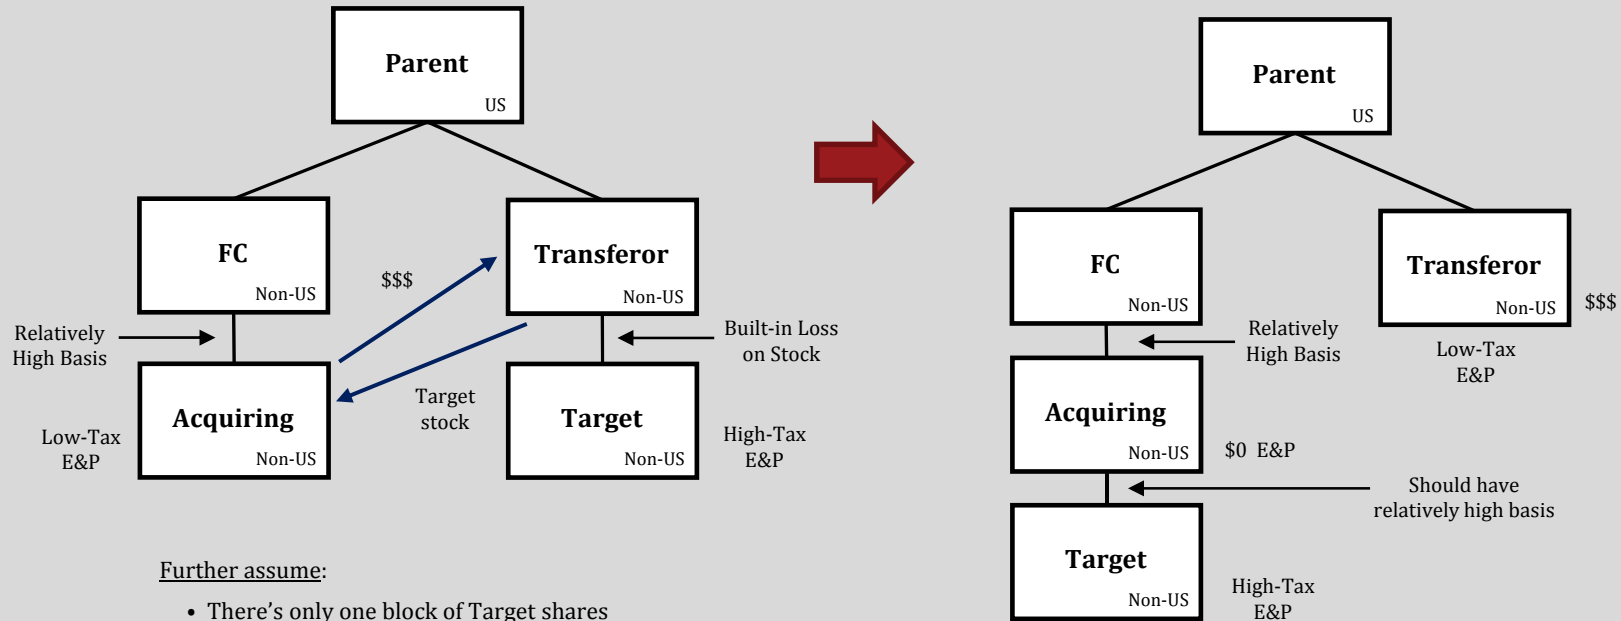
Parent
US

FC
Non-US

Transferor
Non-US

$$$

Relatively High Basis

Built-in Loss on Stock

Acquiring
Non-US

Target stock

Target
Non-US

Low-Tax E&P

High-Tax E&P

Further assume:

• There's only one block of Target shares

Parent
US

FC
Non-US

Transferor
Non-US

$$$

Relatively High Basis

Low-Tax E&P

Acquiring
Non-US

$0 E&P

Should have relatively high basis

Target
Non-US

High-Tax E&P